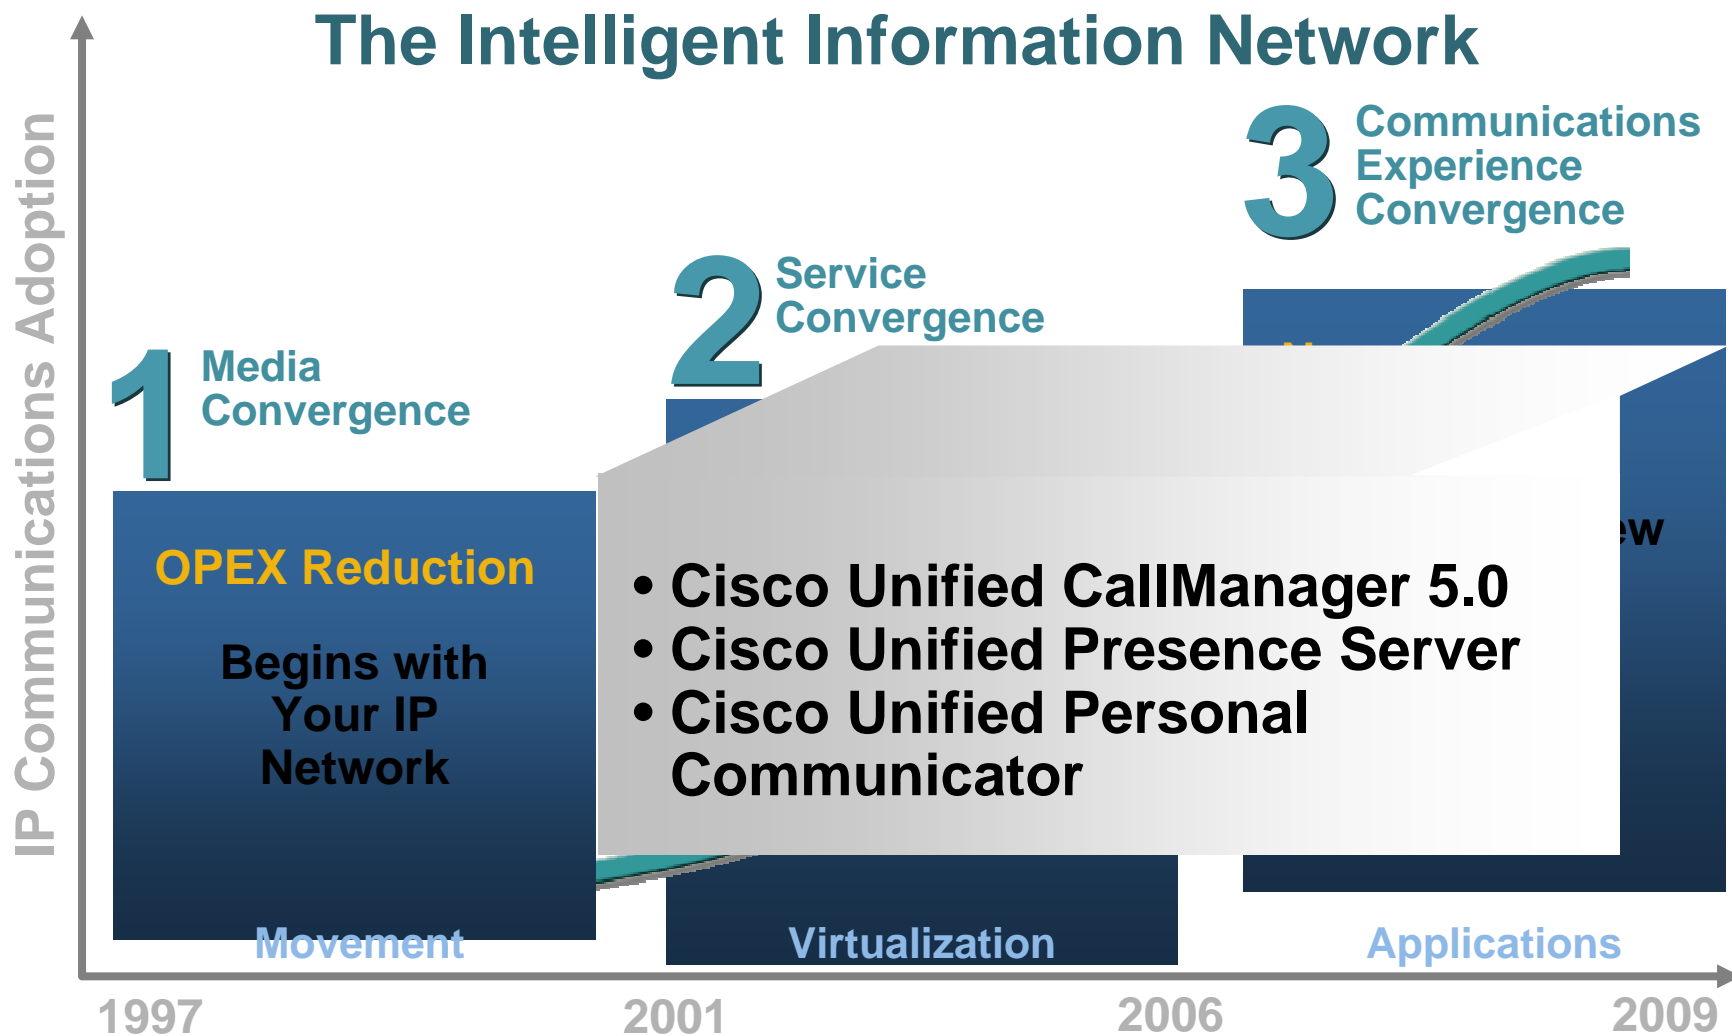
The Intelligent Information Network

IP Communications Adoption

1 Media Convergence

2 Service Convergence

3 Communications Experience Convergence

OPEX Reduction

Begins with Your IP Network

• Cisco Unified CallManager 5.0
• Cisco Unified Presence Server
• Cisco Unified Personal Communicator

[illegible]ew

Movement

Virtualization

Applications

1997

2001

2006

2009